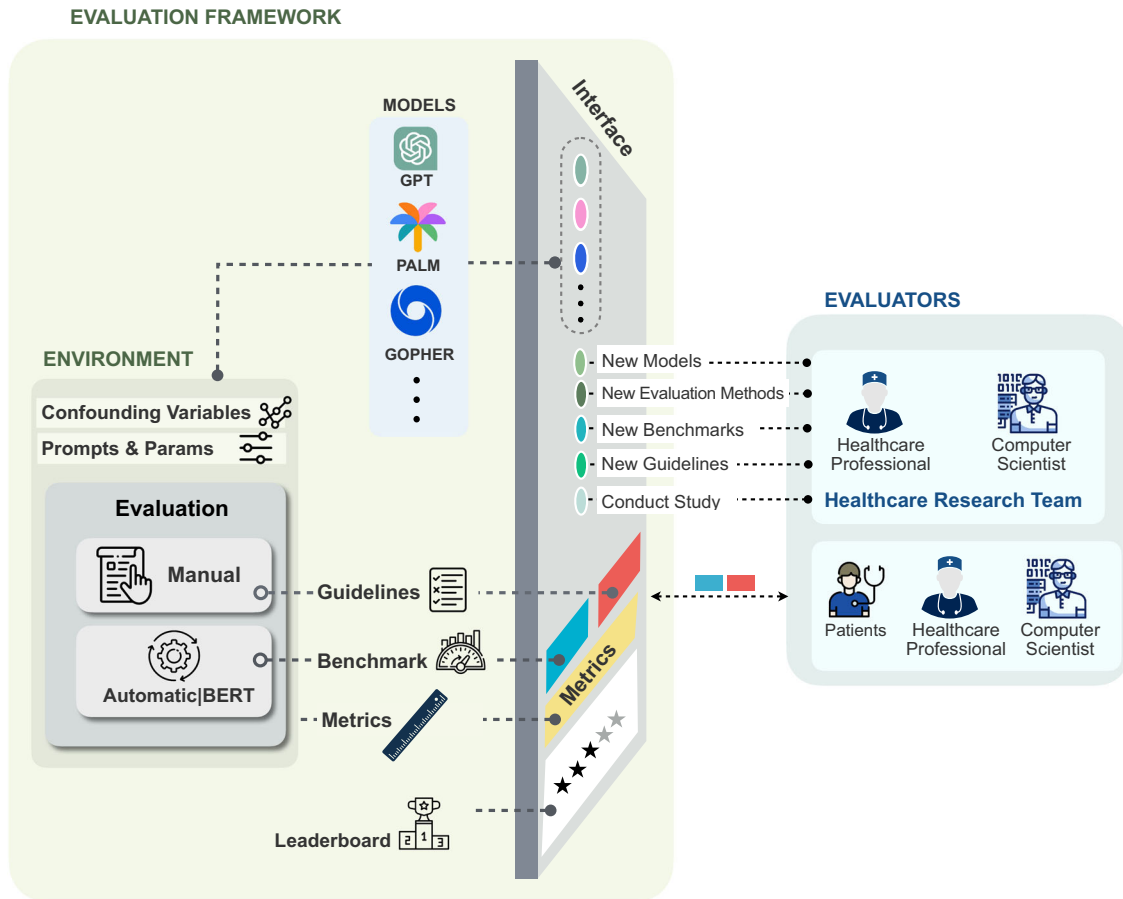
EVALUATION FRAMEWORK

MODELS

GPT

PALM

GOPHER

Interface

ENVIRONMENT

Confounding Variables

Prompts & Params

Evaluation

Manual

Automatic|BERT

Guidelines

Benchmark

Metrics

Leaderboard

Metrics

New Models

New Evaluation Methods

New Benchmarks

New Guidelines

Conduct Study

EVALUATORS

Healthcare Professional

Computer Scientist

Healthcare Research Team

Patients

Healthcare Professional

Computer Scientist